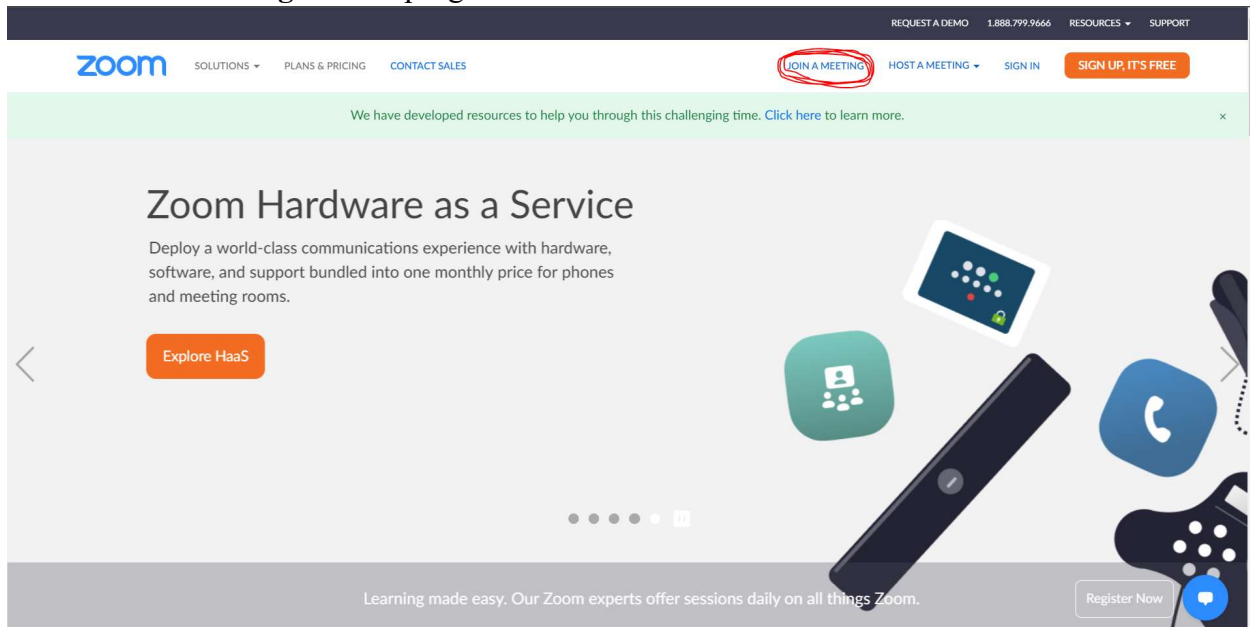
REQUEST A DEMO 1.888.799.9666 RESOURCES SUPPORT

zoom SOLUTIONS PLANS & PRICING CONTACT SALES JOIN A MEETING HOST A MEETING SIGN IN SIGN UP, IT'S FREE

We have developed resources to help you through this challenging time. Click here to learn more. ×

Zoom Hardware as a Service

Deploy a world-class communications experience with hardware, software, and support bundled into one monthly price for phones and meeting rooms.

Explore HaaS

Learning made easy. Our Zoom experts offer sessions daily on all things Zoom.

Register Now